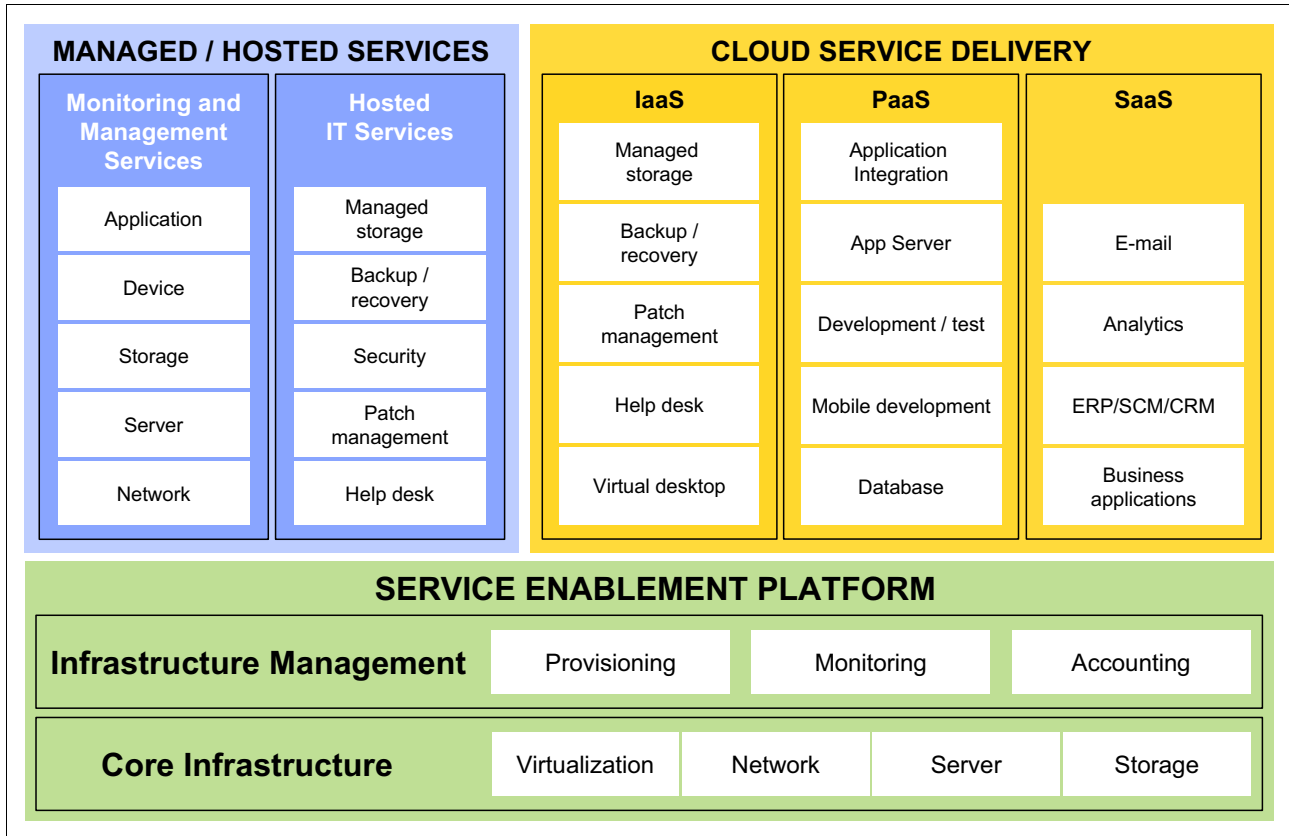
MANAGED / HOSTED SERVICES

Monitoring and Management Services

Application

Device

Storage

Server

Network

Hosted IT Services

Managed storage

Backup / recovery

Security

Patch management

Help desk

CLOUD SERVICE DELIVERY

IaaS

Managed storage

Backup / recovery

Patch management

Help desk

Virtual desktop

PaaS

Application Integration

App Server

Development / test

Mobile development

Database

SaaS

E-mail

Analytics

ERP/SCM/CRM

Business applications

SERVICE ENABLEMENT PLATFORM

Infrastructure Management

Provisioning

Monitoring

Accounting

Core Infrastructure

Virtualization

Network

Server

Storage